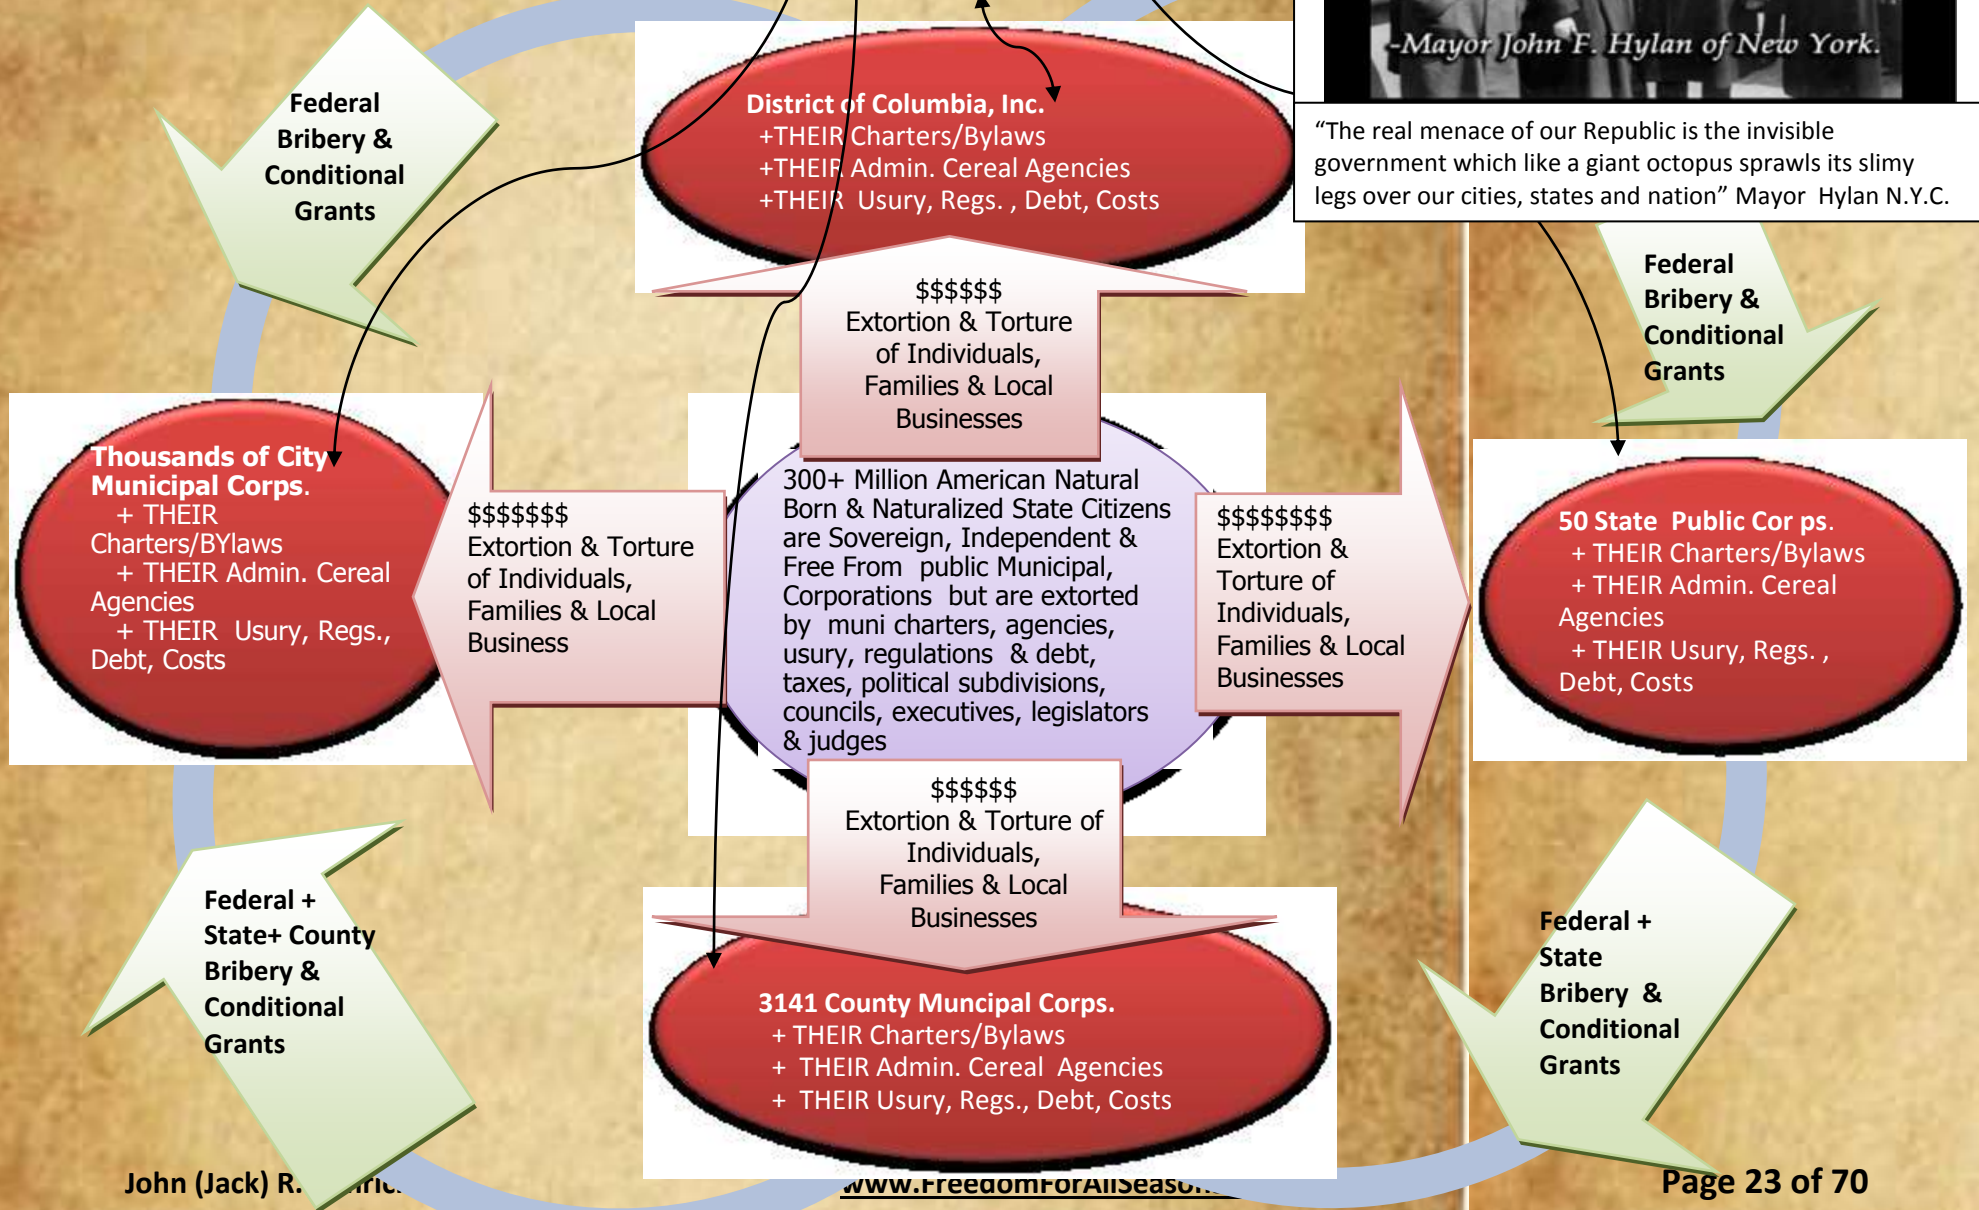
-Mayor John F. Hylan of New York.

"The real menace of our Republic is the invisible government which like a giant octopus sprawls its slimy legs over our cities, states and nation" Mayor Hylan N.Y.C.

Federal Bribery & Conditional Grants

District of Columbia, Inc.
+THEIR Charters/Bylaws
+THEIR Admin. Cereal Agencies
+THEIR Usury, Regs. , Debt, Costs

$$$$$$
Extortion & Torture of Individuals, Families & Local Businesses

Federal Bribery & Conditional Grants

Thousands of City Municipal Corps.
+ THEIR Charters/BYlaws
+ THEIR Admin. Cereal Agencies
+ THEIR Usury, Regs., Debt, Costs

$$$$$$$
Extortion & Torture of Individuals, Families & Local Business

300+ Million American Natural Born & Naturalized State Citizens are Sovereign, Independent & Free From public Municipal, Corporations but are extorted by muni charters, agencies, usury, regulations & debt, taxes, political subdivisions, councils, executives, legislators & judges

$$$$$$$$
Extortion & Torture of Individuals, Families & Local Businesses

50 State Public Cor ps.
+ THEIR Charters/Bylaws
+ THEIR Admin. Cereal Agencies
+ THEIR Usury, Regs. , Debt, Costs

$$$$$$
Extortion & Torture of Individuals, Families & Local Businesses

Federal + State+ County Bribery & Conditional Grants

3141 County Muncipal Corps.
+ THEIR Charters/Bylaws
+ THEIR Admin. Cereal Agencies
+ THEIR Usury, Regs., Debt, Costs

Federal + State Bribery & Conditional Grants

John (Jack) R. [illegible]

www.FreedomForAllSeaso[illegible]

Page 23 of 70